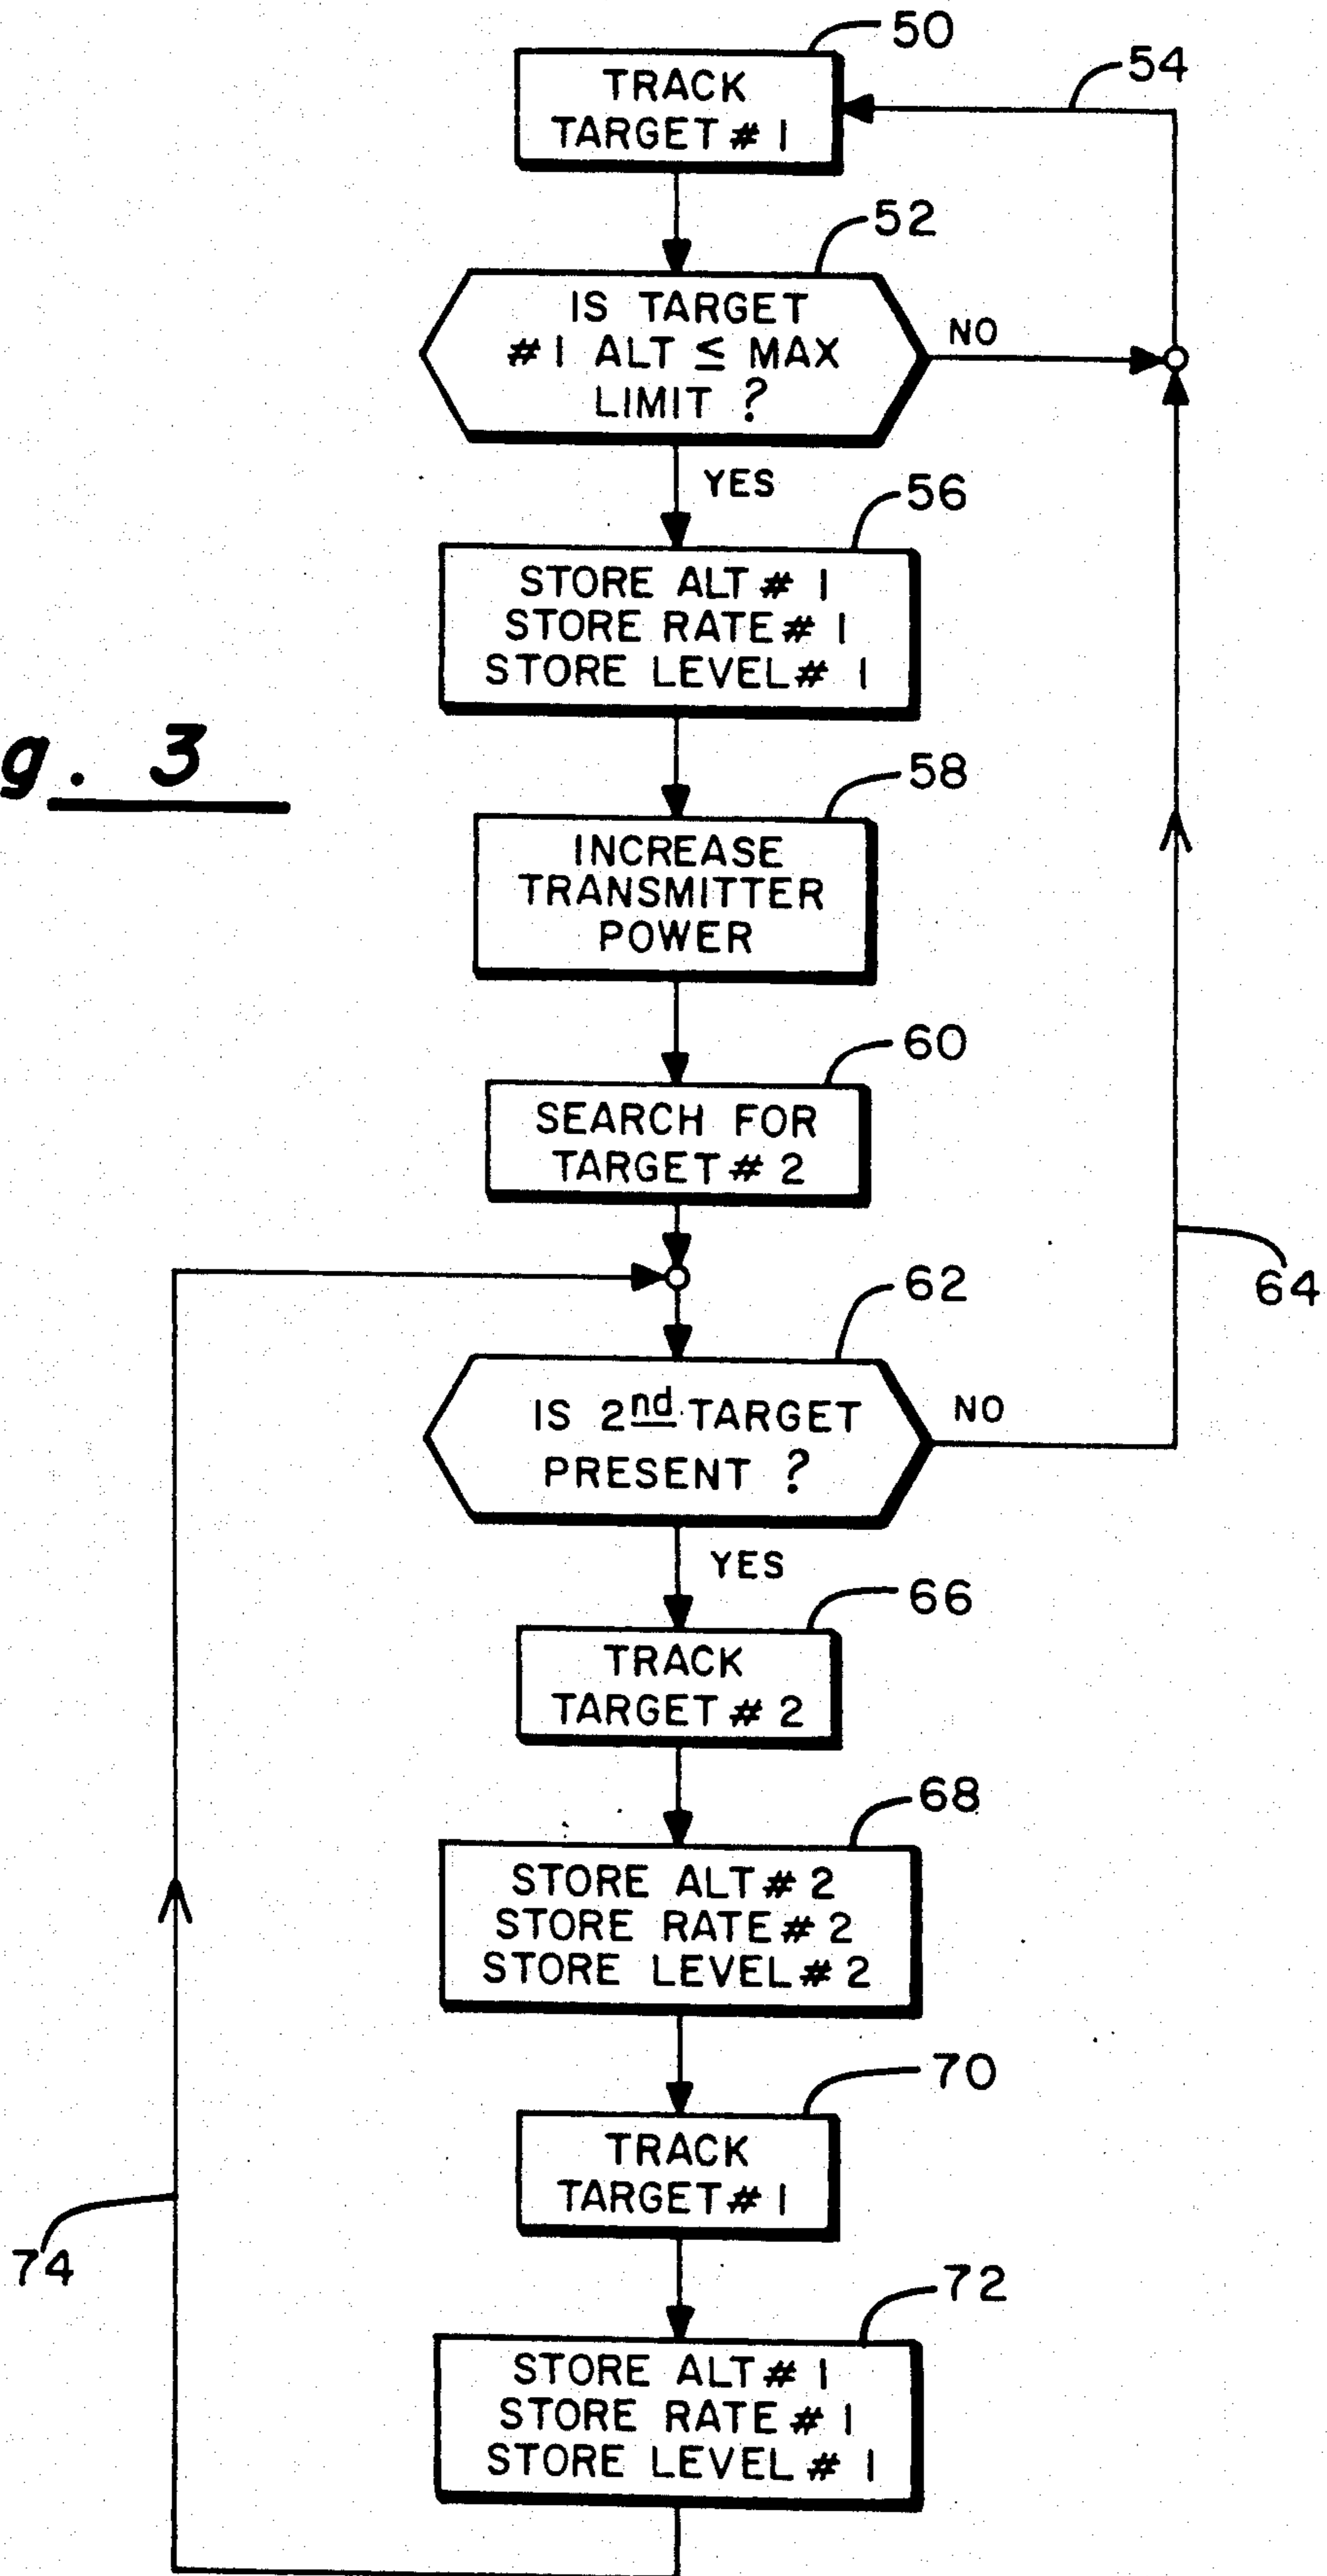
g. 3

50
TRACK TARGET # 1

54

52
IS TARGET # 1 ALT $\leq$ MAX LIMIT ?

NO

YES

56
STORE ALT # 1
STORE RATE # 1
STORE LEVEL # 1

58
INCREASE TRANSMITTER POWER

60
SEARCH FOR TARGET # 2

64

62
IS 2$^{\underline{nd}}$ TARGET PRESENT ?

NO

YES

66
TRACK TARGET # 2

68
STORE ALT # 2
STORE RATE # 2
STORE LEVEL # 2

70
TRACK TARGET # 1

74

72
STORE ALT # 1
STORE RATE # 1
STORE LEVEL # 1